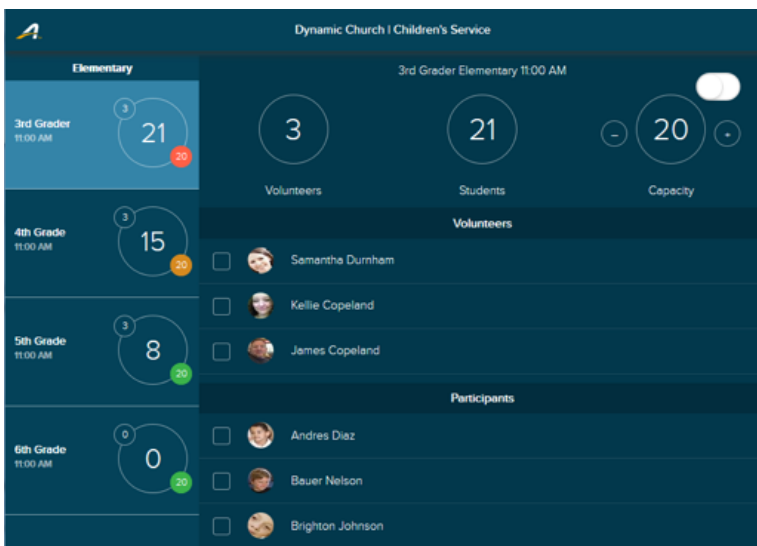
Dynamic Church | Children's Service

Elementary

3rd Grader
11:00 AM
3
21
20

4th Grade
11:00 AM
3
15
20

5th Grade
11:00 AM
3
8
20

6th Grade
11:00 AM
0
0
20

3rd Grader Elementary 11:00 AM

3
Volunteers

21
Students

-
20
+
Capacity

Volunteers

Samantha Durnham

Kellie Copeland

James Copeland

Participants

Andres Diaz

Bauer Nelson

Brighton Johnson